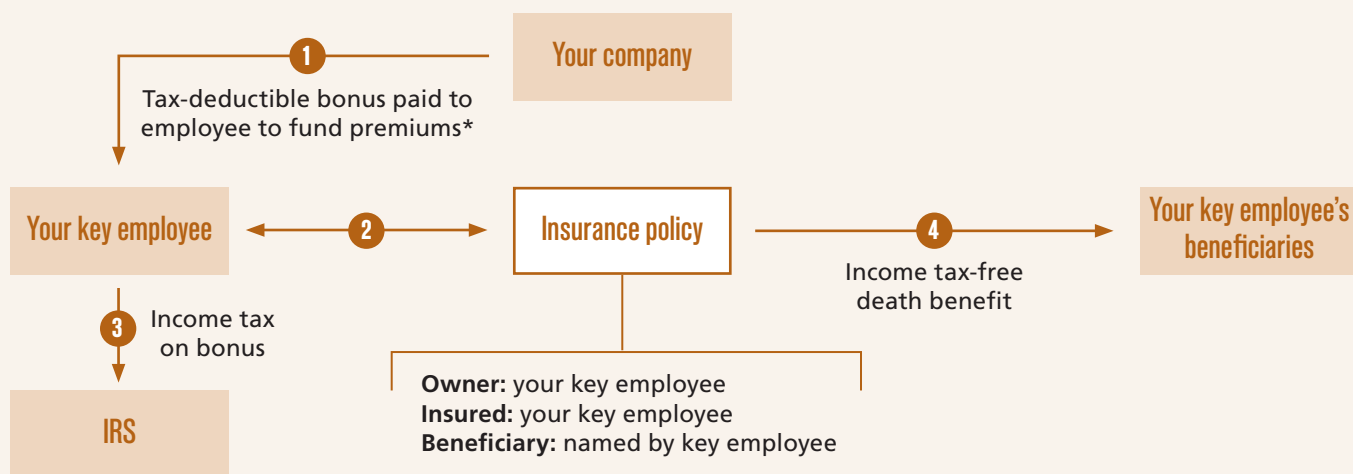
Your company

1

Tax-deductible bonus paid to employee to fund premiums*

Your key employee

2

Insurance policy

4

Your key employee's beneficiaries

Income tax-free death benefit

3

Income tax on bonus

IRS

**Owner:** your key employee
**Insured:** your key employee
**Beneficiary:** named by key employee